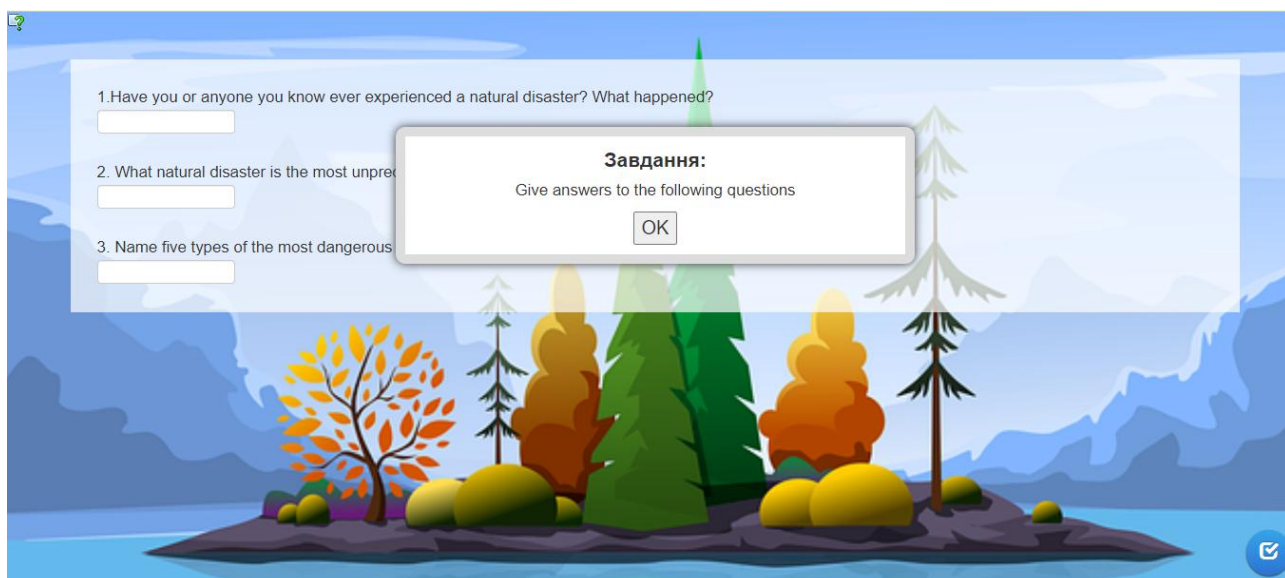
1.Have you or anyone you know ever experienced a natural disaster? What happened?

2. What natural disaster is the most unpre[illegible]

3. Name five types of the most dangerous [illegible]

Завдання:

Give answers to the following questions

OK